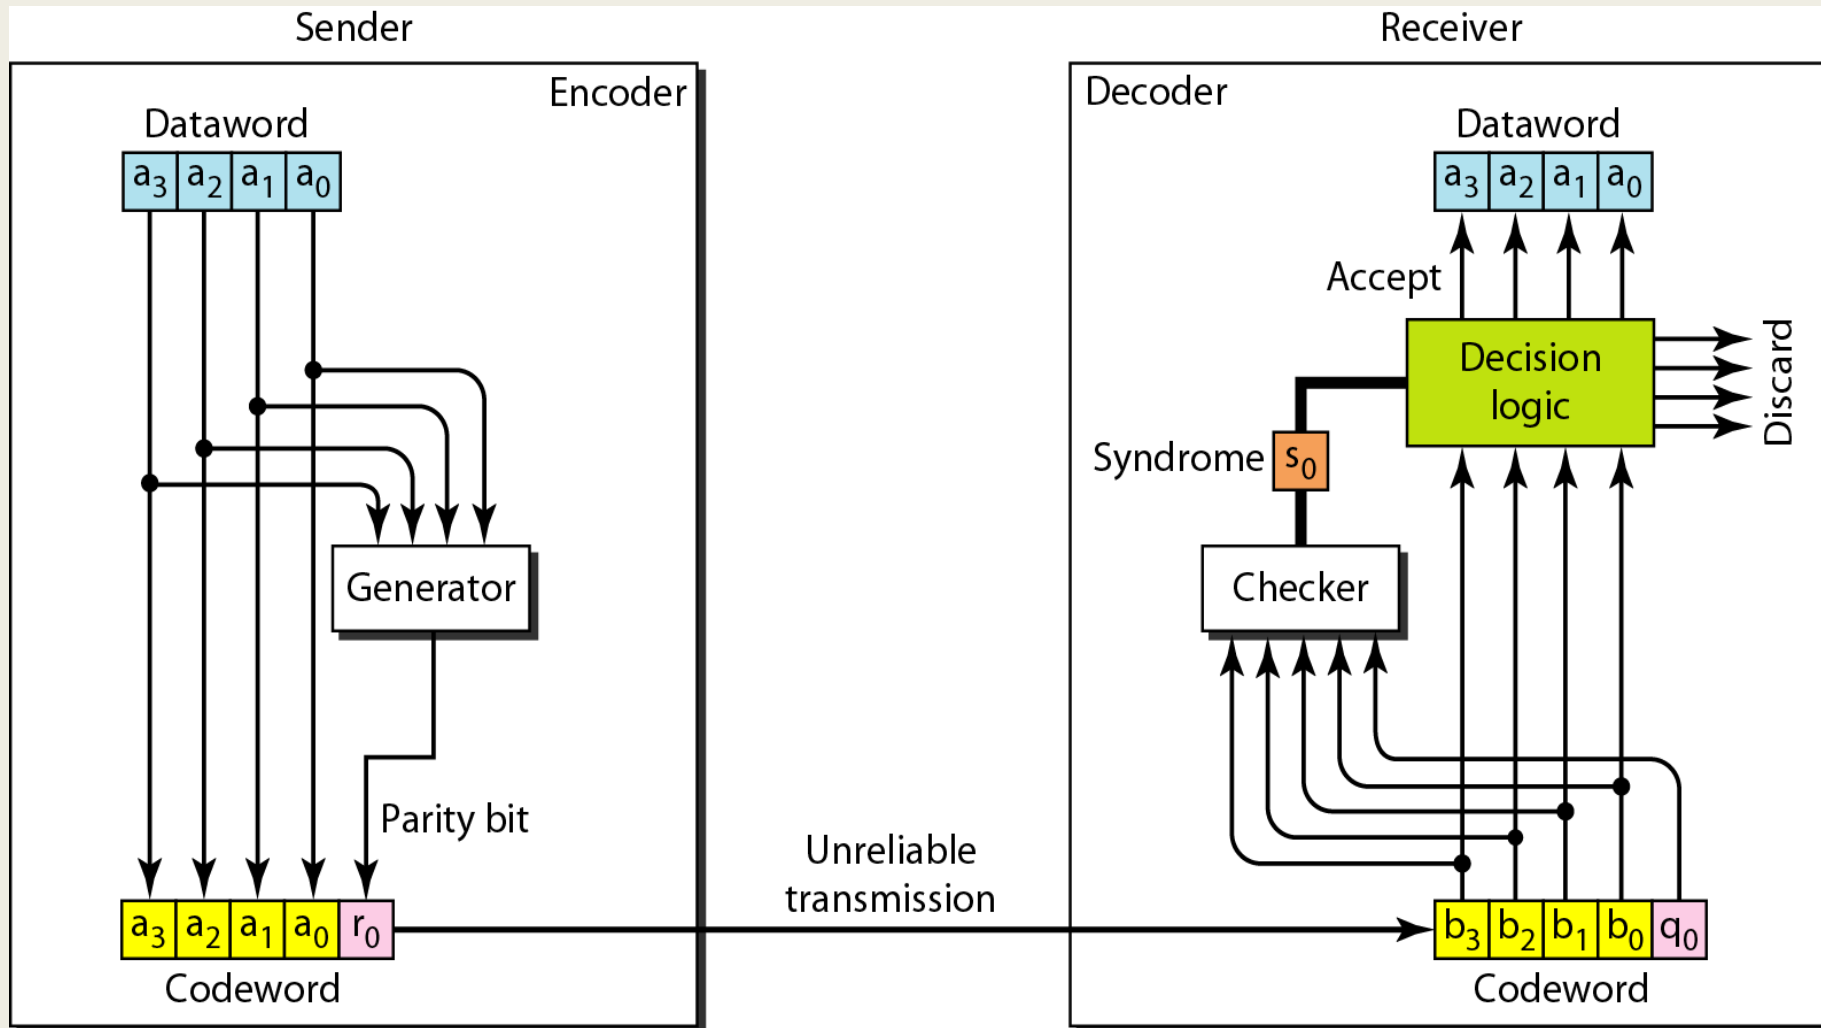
Sender

Encoder

Dataword

$a_3$ $a_2$ $a_1$ $a_0$

Generator

Parity bit

$a_3$ $a_2$ $a_1$ $a_0$ $r_0$

Codeword

Unreliable transmission

Receiver

Decoder

Dataword

$a_3$ $a_2$ $a_1$ $a_0$

Accept

Decision logic

Discard

Syndrome $s_0$

Checker

$b_3$ $b_2$ $b_1$ $b_0$ $q_0$

Codeword